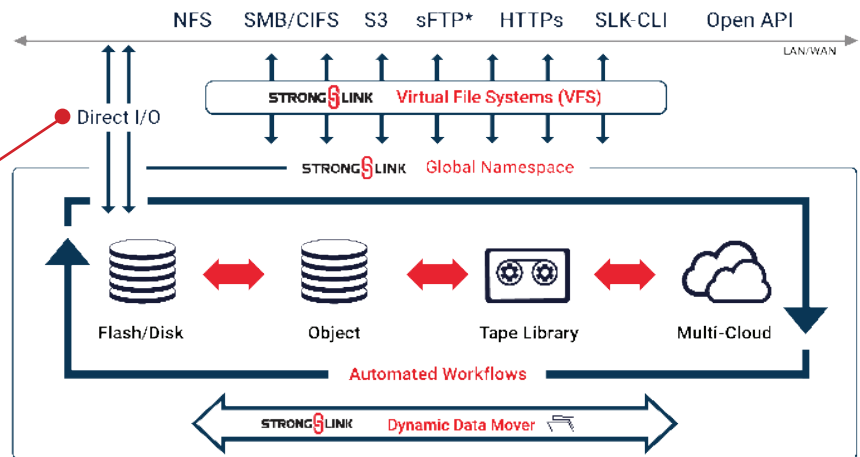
NFS SMB/CIFS S3 sFTP* HTTPs SLK-CLI Open API

LAN/WAN

STRONGLINK Virtual File Systems (VFS)

Direct I/O

STRONGLINK Global Namespace

Flash/Disk

Object

Tape Library

Multi-Cloud

Automated Workflows

STRONGLINK Dynamic Data Mover